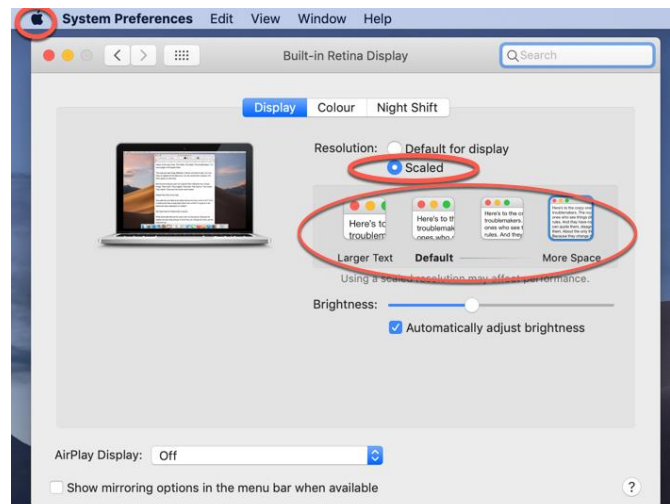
System Preferences Edit View Window Help

Built-in Retina Display

Search

Display Colour Night Shift

Resolution: Default for display
Scaled

Here's to troublem

Here's to th troublemak ones who

Here's to the c troublemakers. ones who see t rules. And they

Here's to the crazy ones troublemakers. The round ones who see things diff rules. And they have no can quote them, disagree them. About the only thi Because they change th

Larger Text Default More Space

Using a scaled resolution may affect performance.

Brightness:

Automatically adjust brightness

AirPlay Display: Off

Show mirroring options in the menu bar when available

?